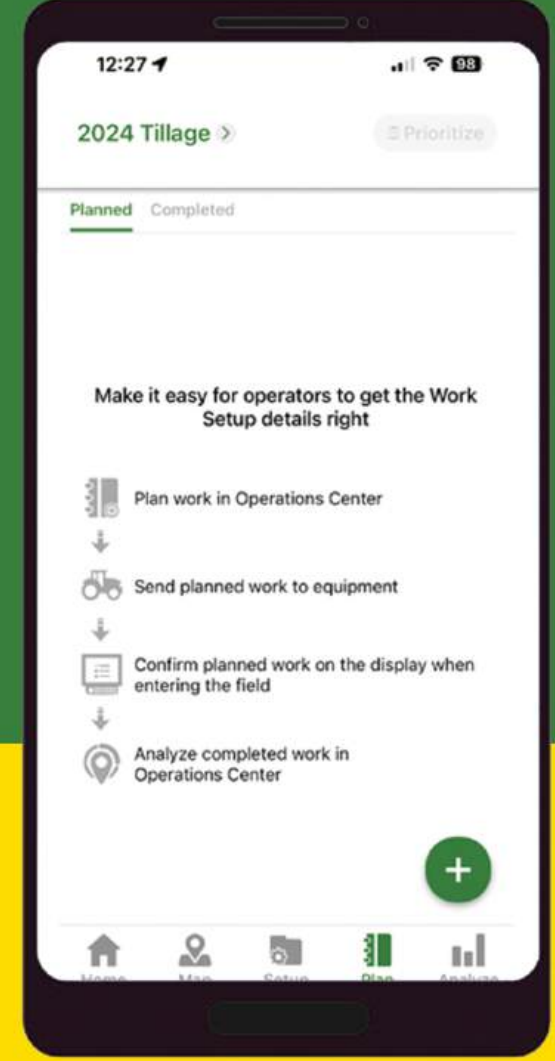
12:27

98

2024 Tillage

Prioritize

Planned Completed

Make it easy for operators to get the Work Setup details right

Plan work in Operations Center

Send planned work to equipment

Confirm planned work on the display when entering the field

Analyze completed work in Operations Center

+

Home Map Setup Plan Analyze